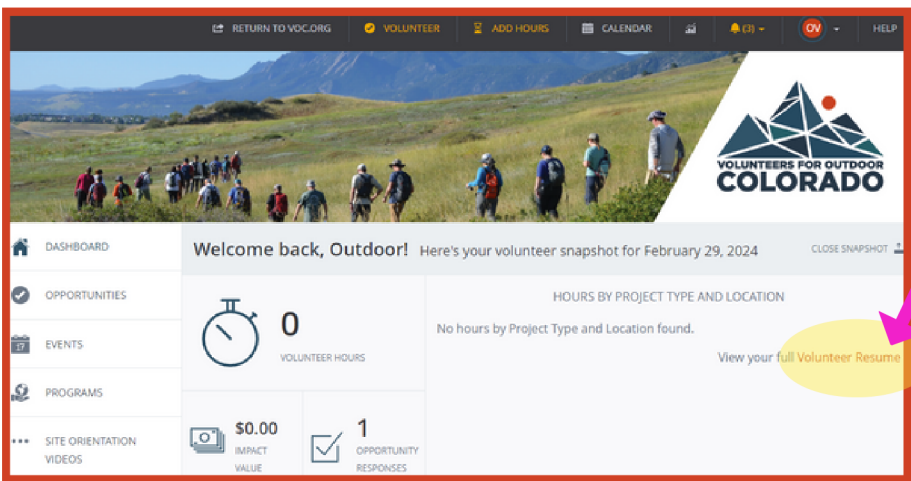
RETURN TO VOC.ORG VOLUNTEER ADD HOURS CALENDAR (3) OV HELP

VOLUNTEERS FOR OUTDOOR COLORADO

DASHBOARD

OPPORTUNITIES

EVENTS

PROGRAMS

SITE ORIENTATION VIDEOS

Welcome back, Outdoor! Here's your volunteer snapshot for February 29, 2024

CLOSE SNAPSHOT

0
VOLUNTEER HOURS

$0.00
IMPACT VALUE

1
OPPORTUNITY RESPONSES

HOURS BY PROJECT TYPE AND LOCATION

No hours by Project Type and Location found.

View your full Volunteer Resume